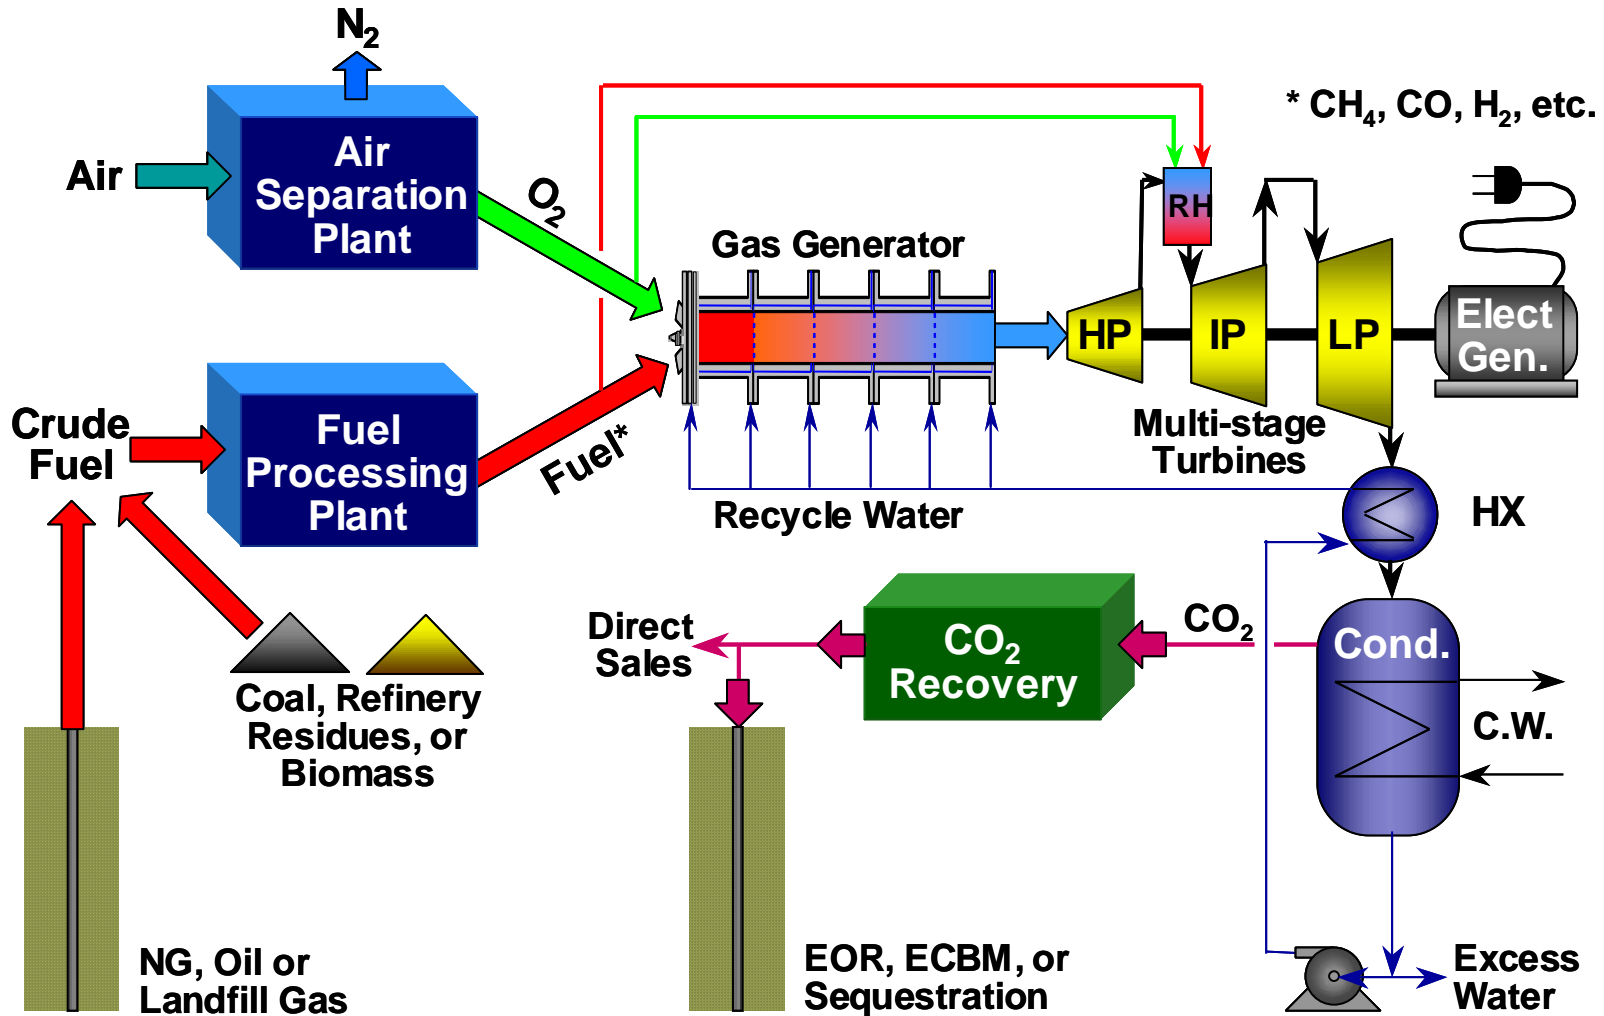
$N_2$

Air

Air Separation Plant

$O_2$

* $CH_4$, CO, $H_2$, etc.

RH

Gas Generator

HP

IP

LP

Elect Gen.

Crude Fuel

Fuel Processing Plant

Fuel*

Multi-stage Turbines

Recycle Water

HX

Direct Sales

$CO_2$ Recovery

$CO_2$

Cond.

C.W.

Coal, Refinery Residues, or Biomass

NG, Oil or Landfill Gas

EOR, ECBM, or Sequestration

Excess Water